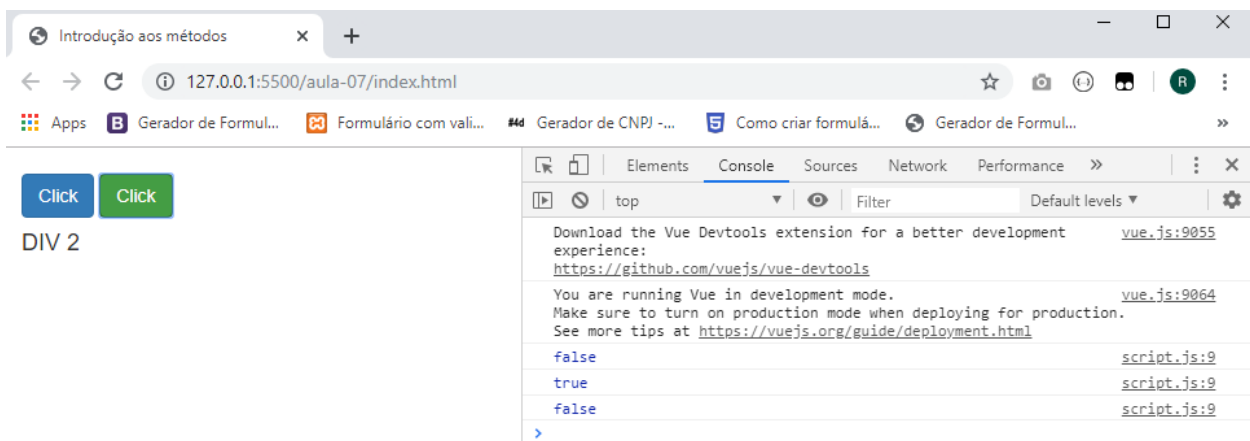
Introdução aos métodos ×
+

127.0.0.1:5500/aula-07/index.html

Apps Gerador de Formul... Formulário com vali... Gerador de CNPJ -... Como criar formulá... Gerador de Formul... »

Click Click
DIV 2

Elements Console Sources Network Performance »

top Filter Default levels ▼

Download the Vue Devtools extension for a better development experience:
https://github.com/vuejs/vue-devtools
vue.js:9055

You are running Vue in development mode.
Make sure to turn on production mode when deploying for production.
See more tips at https://vuejs.org/guide/deployment.html
vue.js:9064

false script.js:9
true script.js:9
false script.js:9
>